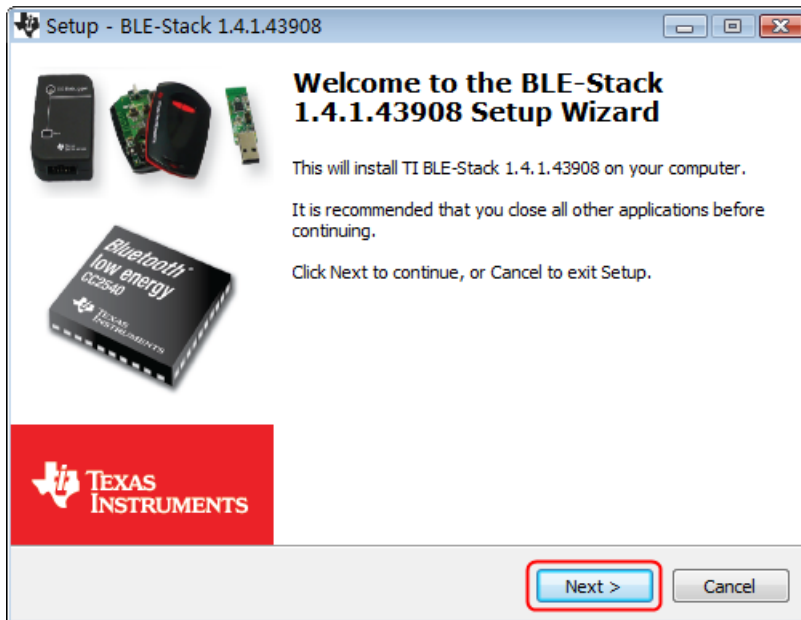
Setup - BLE-Stack 1.4.1.43908

Welcome to the BLE-Stack 1.4.1.43908 Setup Wizard

This will install TI BLE-Stack 1.4.1.43908 on your computer.

It is recommended that you close all other applications before continuing.

Click Next to continue, or Cancel to exit Setup.

Bluetooth low energy
CC2540
TEXAS INSTRUMENTS

TEXAS INSTRUMENTS

Next >

Cancel